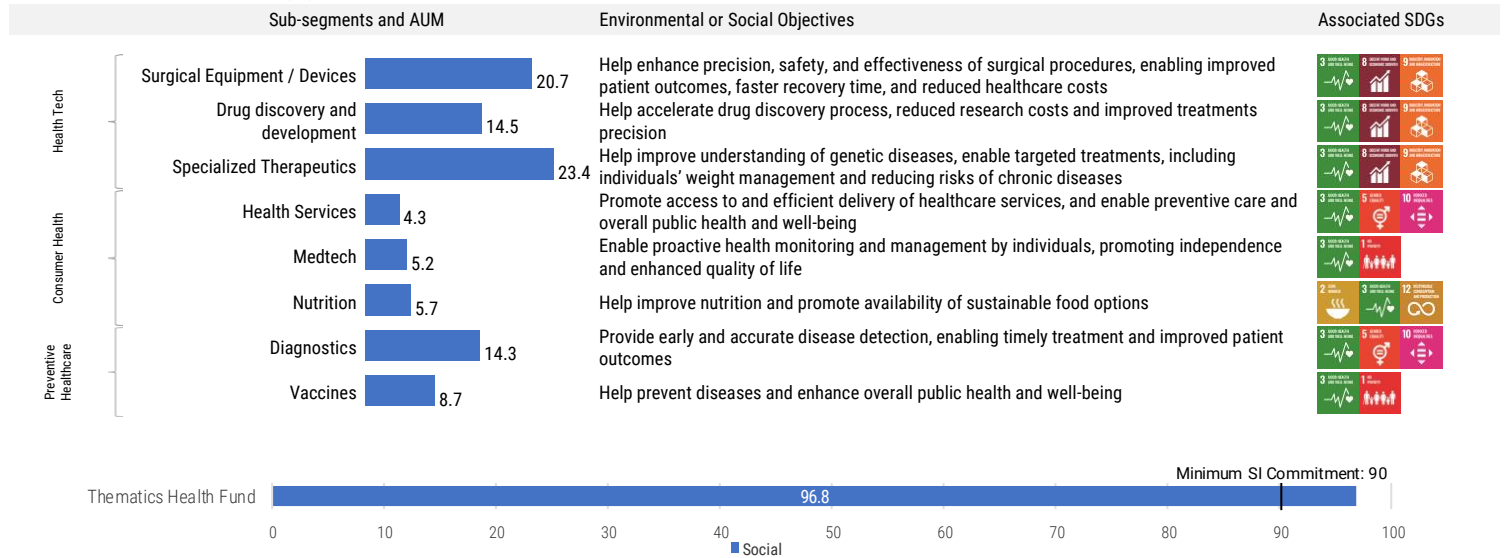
Sub-segments and AUM | Environmental or Social Objectives | Associated SDGs

Health Tech

Surgical Equipment / Devices 20.7
Help enhance precision, safety, and effectiveness of surgical procedures, enabling improved patient outcomes, faster recovery time, and reduced healthcare costs
3 8 9

Drug discovery and development 14.5
Help accelerate drug discovery process, reduced research costs and improved treatments precision
3 8 9

Specialized Therapeutics 23.4
Help improve understanding of genetic diseases, enable targeted treatments, including individuals' weight management and reducing risks of chronic diseases
3 8 9

Consumer Health

Health Services 4.3
Promote access to and efficient delivery of healthcare services, and enable preventive care and overall public health and well-being
3 5 10

Medtech 5.2
Enable proactive health monitoring and management by individuals, promoting independence and enhanced quality of life
3 1

Nutrition 5.7
Help improve nutrition and promote availability of sustainable food options
2 3 12

Preventive Healthcare

Diagnostics 14.3
Provide early and accurate disease detection, enabling timely treatment and improved patient outcomes
3 5 10

Vaccines 8.7
Help prevent diseases and enhance overall public health and well-being
3 1

Minimum SI Commitment: 90
Thematics Health Fund 96.8
0 10 20 30 40 50 60 70 80 90 100
Social